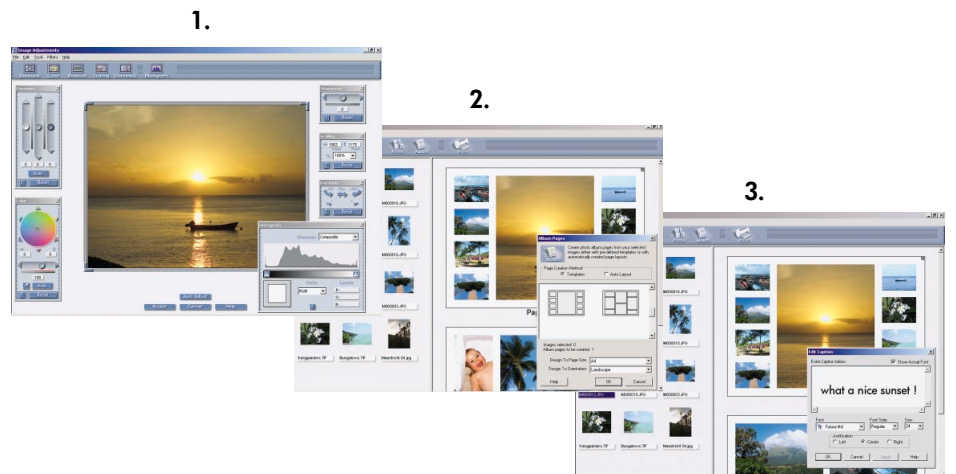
1.

Image Adjustments

File Edit Tools Filters Help

Auto Adjust

Accept Cancel Help

Channel Composite

RGB

Reset

2.

Album Pages

Create photo album pages from your selected images either with pre-defined templates or with automatically created page layouts.

Page Creation Method

Templates

Auto Layout

Images selected: 0

Album pages to be created: 1

Design To Page Size

Design To Orientation Landscape

Help OK Cancel

Pag

3.

Edit Caption

Enter Caption below:

Show Actual Font

what a nice sunset !

Font Style Size

Regular

Justification

Left Center Right

OK Cancel Help

Bungalows 5F

Bungalows 5F

Wendrich 04.jpg